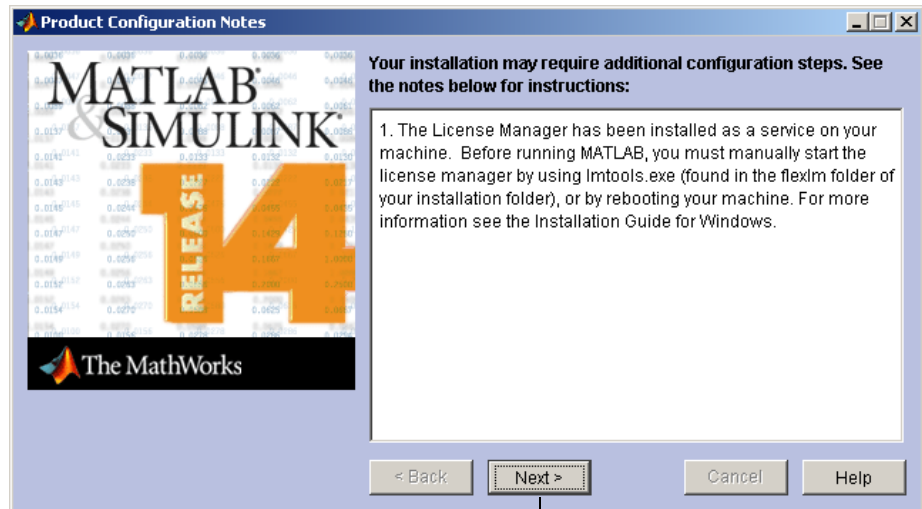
Product Configuration Notes

MATLAB & SIMULINK

RELEASE 14

The MathWorks

Your installation may require additional configuration steps. See the notes below for instructions:

1. The License Manager has been installed as a service on your machine. Before running MATLAB, you must manually start the license manager by using lmtools.exe (found in the flexlm folder of your installation folder), or by rebooting your machine. For more information see the Installation Guide for Windows.

< Back

Next >

Cancel

Help